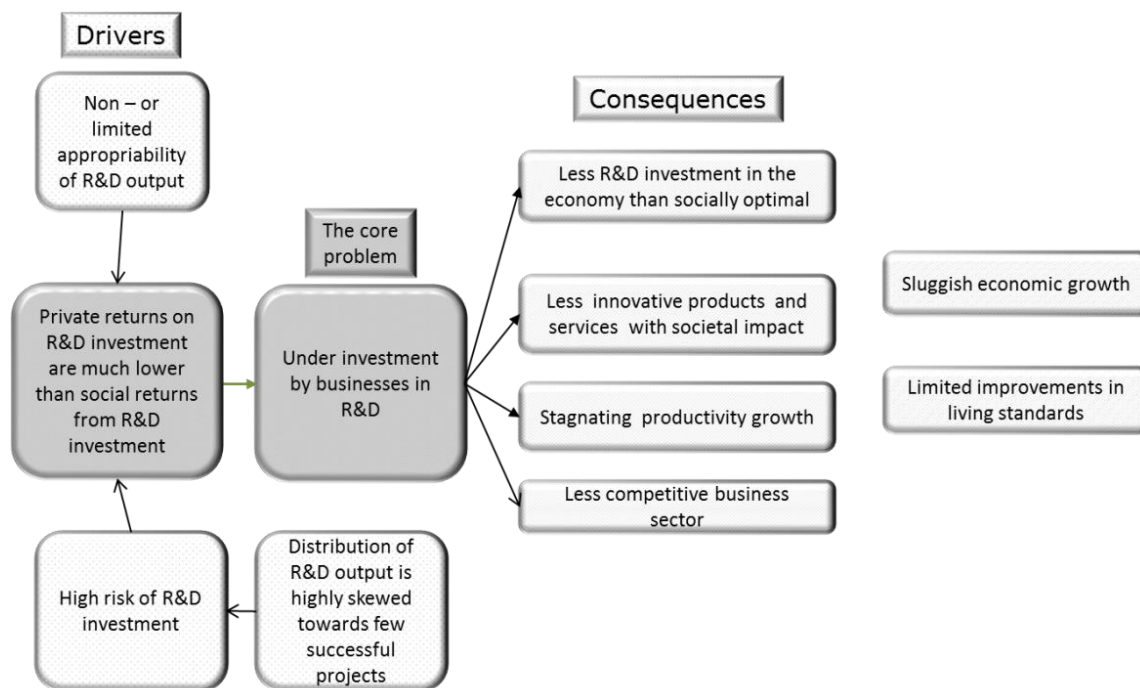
Drivers

Non – or limited appropriability of R&D output

Consequences

Less R&D investment in the economy than socially optimal

The core problem

Private returns on R&D investment are much lower than social returns from R&D investment

Under investment by businesses in R&D

Less innovative products and services with societal impact

Sluggish economic growth

Stagnating productivity growth

Limited improvements in living standards

Less competitive business sector

High risk of R&D investment

Distribution of R&D output is highly skewed towards few successful projects